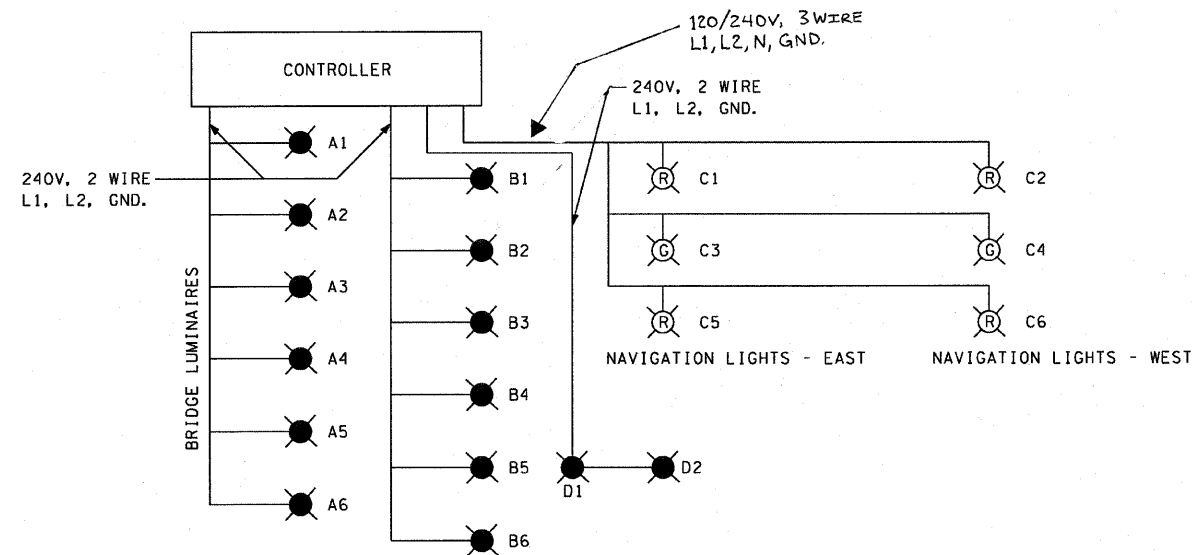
120/240V, 3 WIRE
L1, L2, N, GND.

CONTROLLER

240V, 2 WIRE
L1, L2, GND.

240V, 2 WIRE
L1, L2, GND.

A1
A2
A3
A4
A5
A6

BRIDGE LUMINAIRES

B1
B2
B3
B4
B5
B6

D1
D2

R C1
R C2
G C3
G C4
R C5
R C6

NAVIGATION LIGHTS - EAST
NAVIGATION LIGHTS - WEST